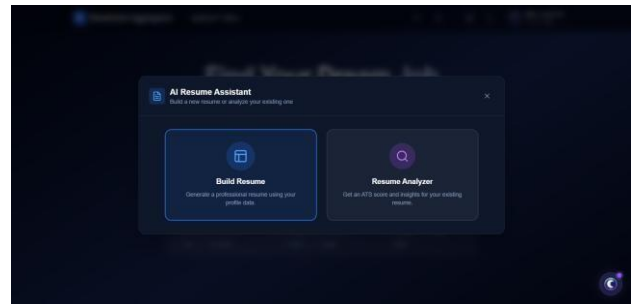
Find Your Dream Job

AI Resume Assistant
Build a new resume or analyze your existing one

×

Build Resume
Generate a professional resume using your profile data.

Resume Analyzer
Get an ATS score and insights for your existing resume.